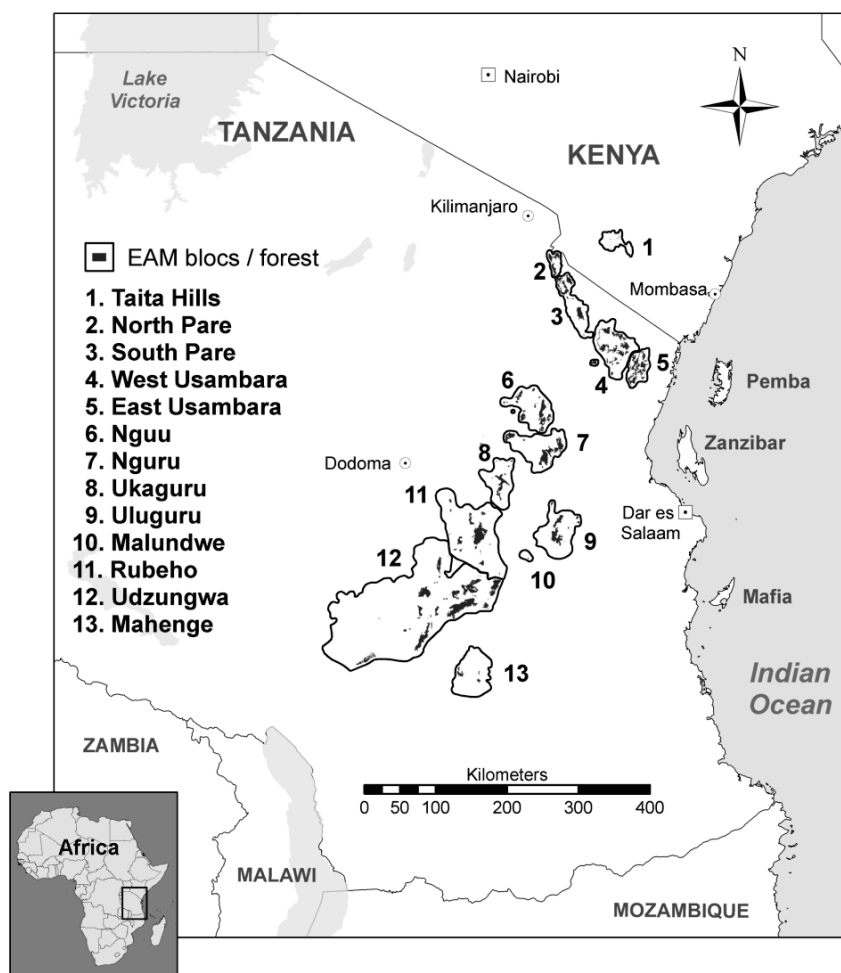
Lake Victoria

Nairobi

N

TANZANIA

KENYA

Kilimanjaro

EAM blocs / forest

1. Taita Hills
2. North Pare
3. South Pare
4. West Usambara
5. East Usambara
6. Nguu
7. Nguru
8. Ukaguru
9. Uluguru
10. Malundwe
11. Rubeho
12. Udzungwa
13. Mahenge

1

2

Mombasa

3

4

5

Pemba

6

7

Zanzibar

Dodoma

8

11

Dar es Salaam

9

12

10

Mafia

13

Indian Ocean

ZAMBIA

Kilometers

0 50 100 200 300 400

Africa

MALAWI

MOZAMBIQUE